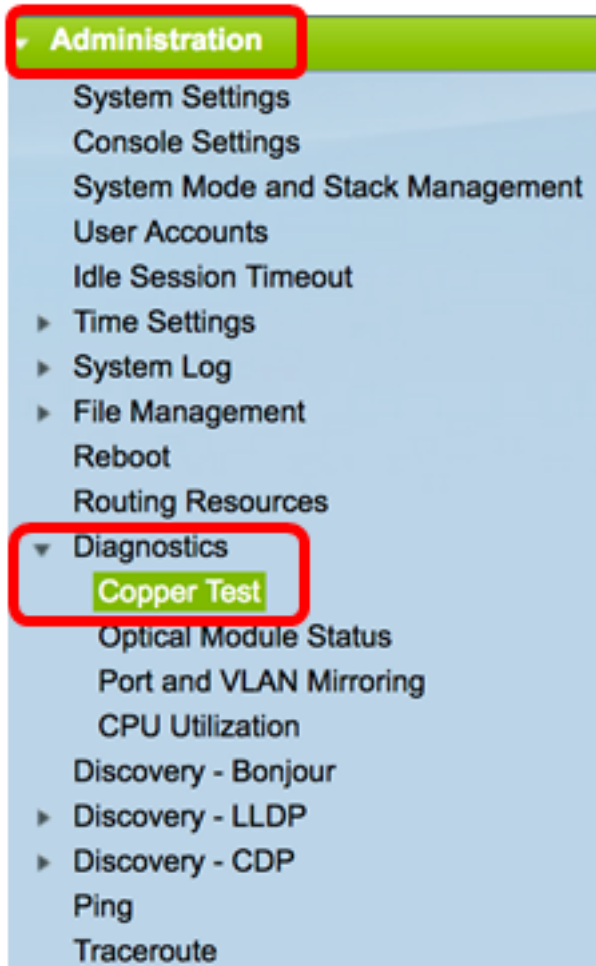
Administration
System Settings
Console Settings
System Mode and Stack Management
User Accounts
Idle Session Timeout
Time Settings
System Log
File Management
Reboot
Routing Resources
Diagnostics
Copper Test
Optical Module Status
Port and VLAN Mirroring
CPU Utilization
Discovery - Bonjour
Discovery - LLDP
Discovery - CDP
Ping
Traceroute